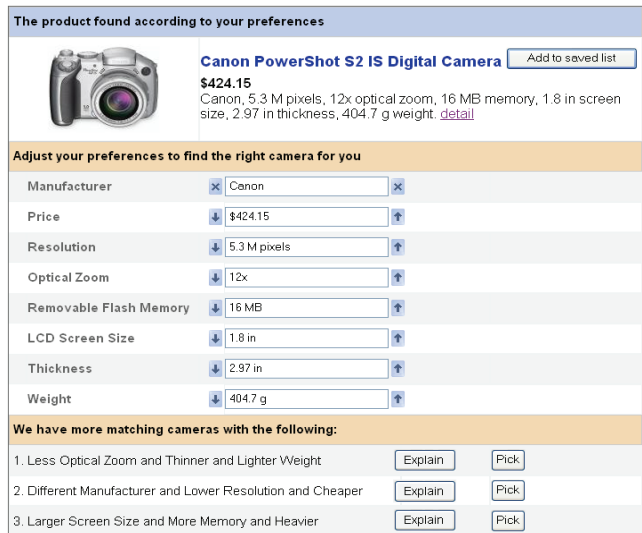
The product found according to your preferences

Canon PowerShot S2 IS Digital Camera

Add to saved list

$424.15

Canon, 5.3 M pixels, 12x optical zoom, 16 MB memory, 1.8 in screen size, 2.97 in thickness, 404.7 g weight. detail

Adjust your preferences to find the right camera for you

| | |
|---|---|
| Manufacturer | Canon |
| Price | $424.15 |
| Resolution | 5.3 M pixels |
| Optical Zoom | 12x |
| Removable Flash Memory | 16 MB |
| LCD Screen Size | 1.8 in |
| Thickness | 2.97 in |
| Weight | 404.7 g |

We have more matching cameras with the following:

1. Less Optical Zoom and Thinner and Lighter Weight Explain Pick

2. Different Manufacturer and Lower Resolution and Cheaper Explain Pick

3. Larger Screen Size and More Memory and Heavier Explain Pick